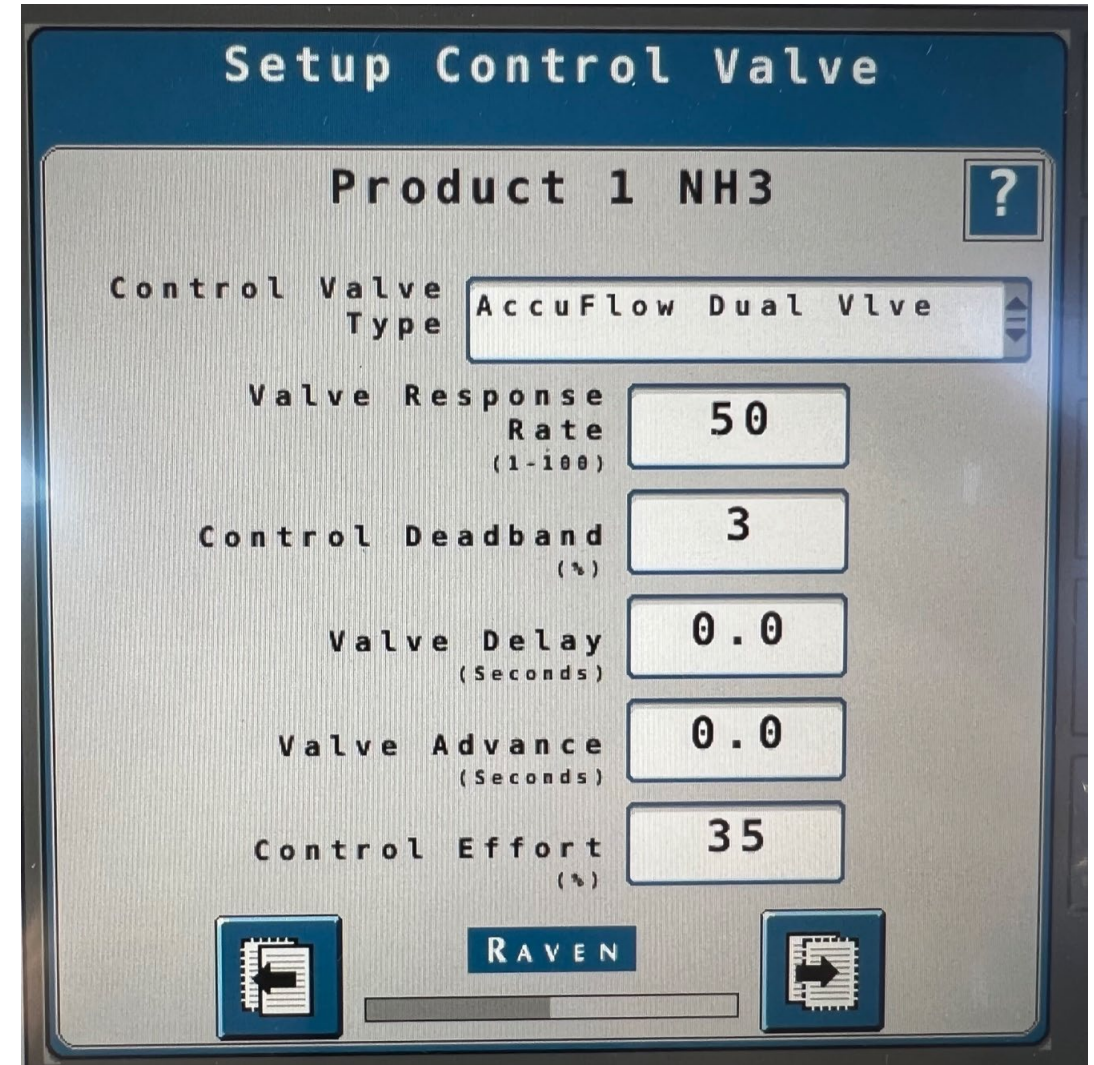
Setup Control Valve

Product 1 NH3

?

Control Valve Type
AccuFlow Dual Vlve

Valve Response Rate (1-100)
50

Control Deadband (%)
3

Valve Delay (Seconds)
0.0

Valve Advance (Seconds)
0.0

Control Effort (%)
35

RAVEN